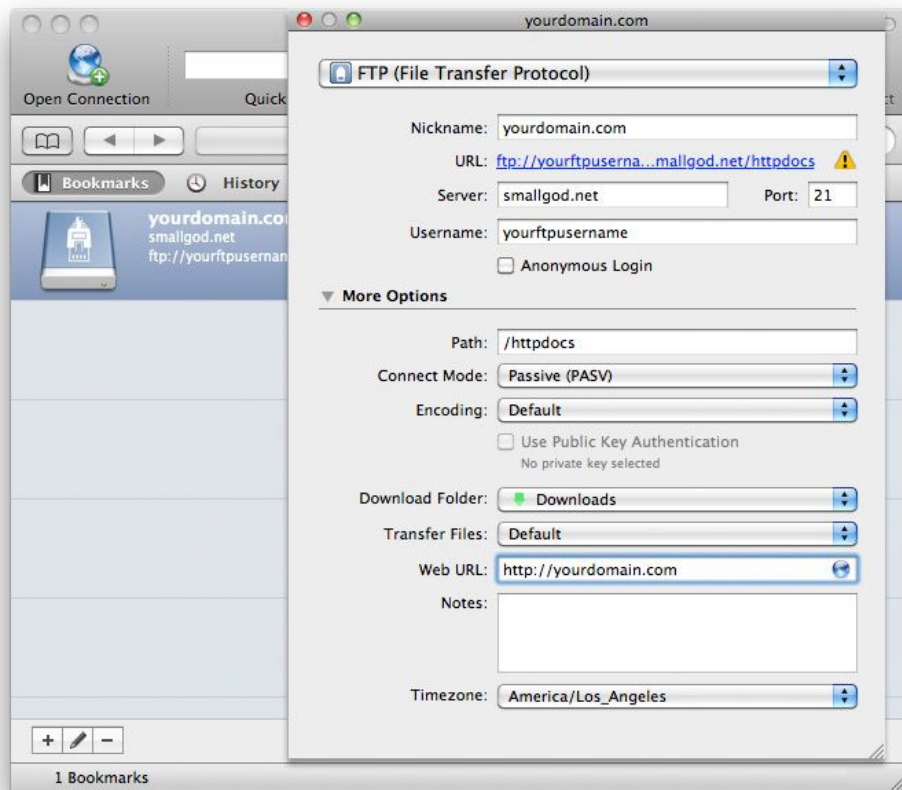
Open Connection

Quick

ct

Bookmarks

History

yourdomain.co
smallgod.net
ftp://yourftpusernan

yourdomain.com

FTP (File Transfer Protocol)

Nickname: yourdomain.com

URL: ftp://yourftpuserna...mallgod.net/httpdocs

Server: smallgod.net

Port: 21

Username: yourftpusername

Anonymous Login

More Options

Path: /httpdocs

Connect Mode: Passive (PASV)

Encoding: Default

Use Public Key Authentication

No private key selected

Download Folder: Downloads

Transfer Files: Default

Web URL: http://yourdomain.com

Notes:

Timezone: America/Los_Angeles

+ −

1 Bookmarks